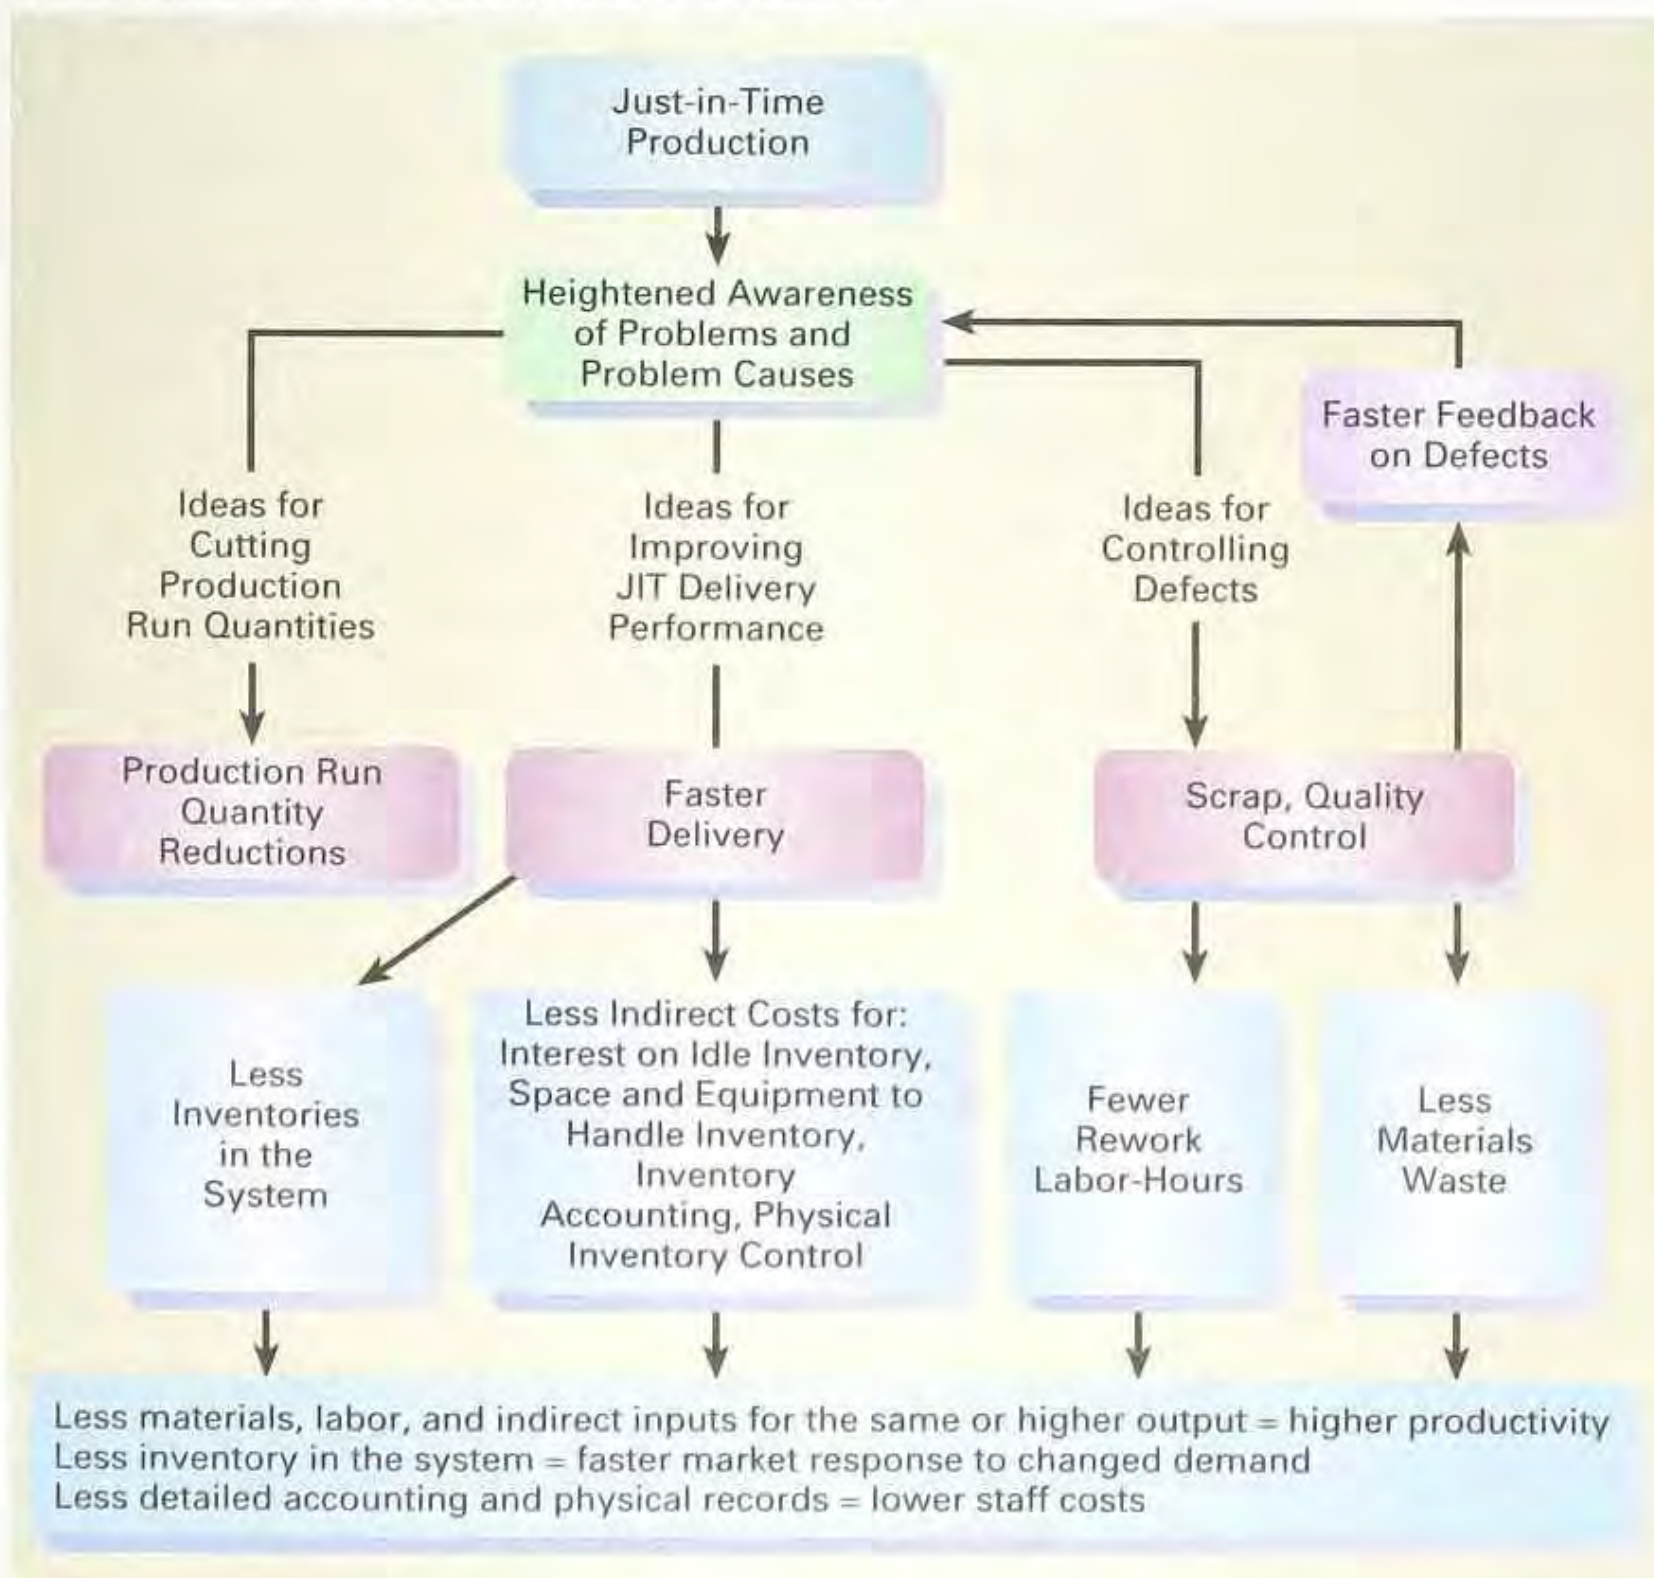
Just-in-Time Production

Heightened Awareness of Problems and Problem Causes

Faster Feedback on Defects

Ideas for Cutting Production Run Quantities

Ideas for Improving JIT Delivery Performance

Ideas for Controlling Defects

Production Run Quantity Reductions

Faster Delivery

Scrap, Quality Control

Less Inventories in the System

Less Indirect Costs for: Interest on Idle Inventory, Space and Equipment to Handle Inventory, Inventory Accounting, Physical Inventory Control

Fewer Rework Labor-Hours

Less Materials Waste

Less materials, labor, and indirect inputs for the same or higher output = higher productivity
Less inventory in the system = faster market response to changed demand
Less detailed accounting and physical records = lower staff costs